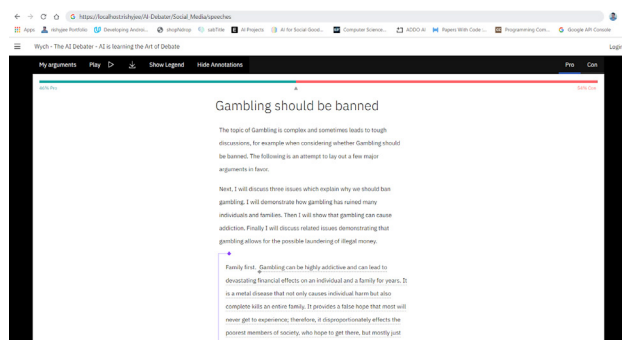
https://localhost:rishyjee/AI-Debater/Social_Media/speeches

Apps rishyjee Portfolio Developing Androi... shopNdrop catTitle AI Projects AI for Social Good... Computer Science... ADDO AI Papers With Code Programming Com... Google API Console

Wych - The AI Debater - AI is learning the Art of Debate

Login

My arguments Play Show Legend Hide Annotations

Pro Con

46% Pro

54% Con

Gambling should be banned

The topic of Gambling is complex and sometimes leads to tough discussions, for example when considering whether Gambling should be banned. The following is an attempt to lay out a few major arguments in favor.

Next, I will discuss three issues which explain why we should ban gambling. I will demonstrate how gambling has ruined many individuals and families. Then I will show that gambling can cause addiction. Finally I will discuss related issues demonstrating that gambling allows for the possible laundering of illegal money.

Family first. Gambling can be highly addictive and can lead to devastating financial effects on an individual and a family for years. It is a metal disease that not only causes individual harm but also complete kills an entire family. It provides a false hope that most will never get to experience; therefore, it disproportionately effects the poorest members of society, who hope to get there, but mostly just